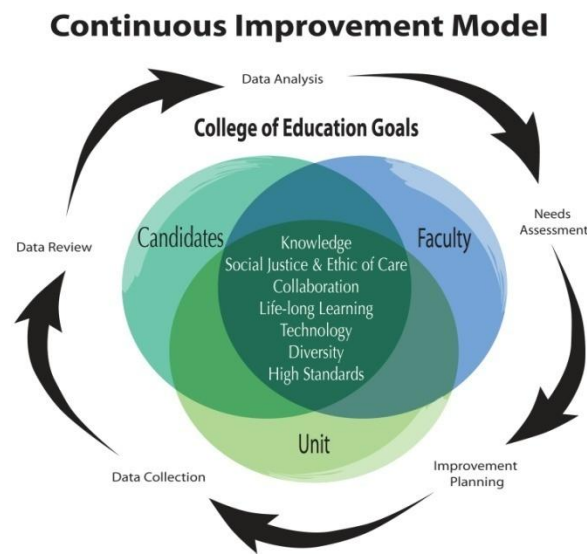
Continuous Improvement Model

Data Analysis

College of Education Goals

Needs Assessment

Data Review

Candidates

Faculty

Knowledge
Social Justice & Ethic of Care
Collaboration
Life-long Learning
Technology
Diversity
High Standards

Unit

Data Collection

Improvement Planning